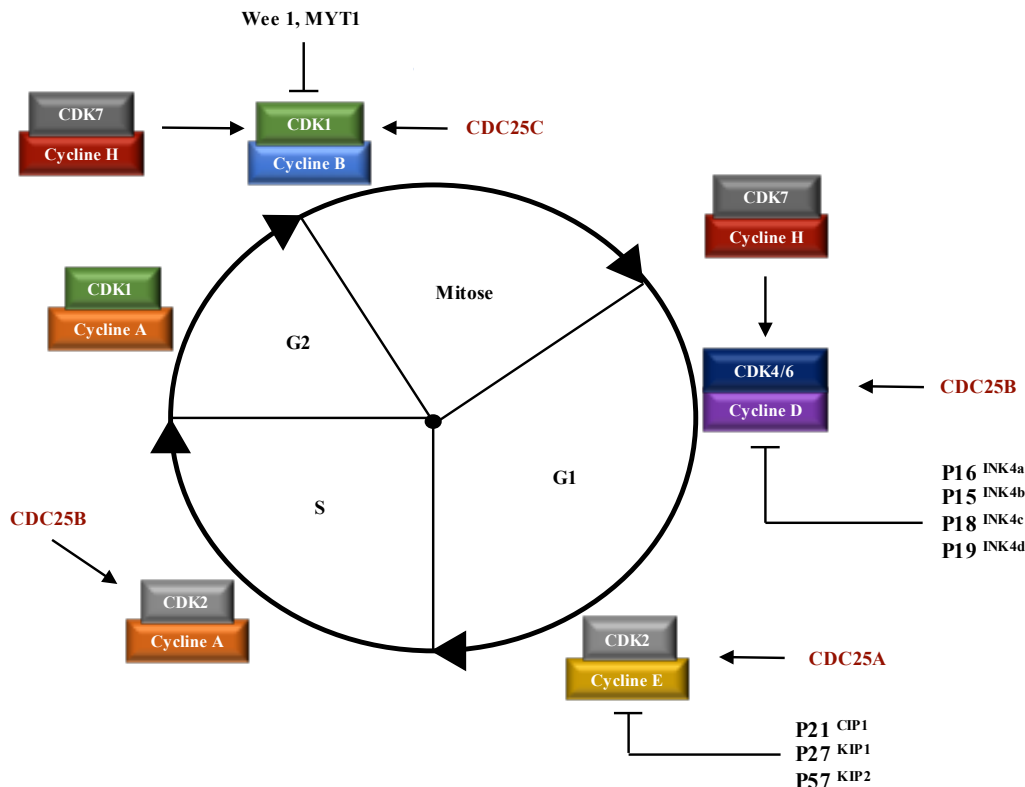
Wee 1, MYT1

CDK7
Cycline H

CDK1
Cycline B

CDC25C

CDK7
Cycline H

Mitose

CDK1
Cycline A

G2

CDK4/6
Cycline D

CDC25B

G1

S

P16 $^{INK4a}$
P15 $^{INK4b}$
P18 $^{INK4c}$
P19 $^{INK4d}$

CDC25B

CDK2
Cycline A

CDK2
Cycline E

CDC25A

P21 $^{CIP1}$
P27 $^{KIP1}$
P57 $^{KIP2}$